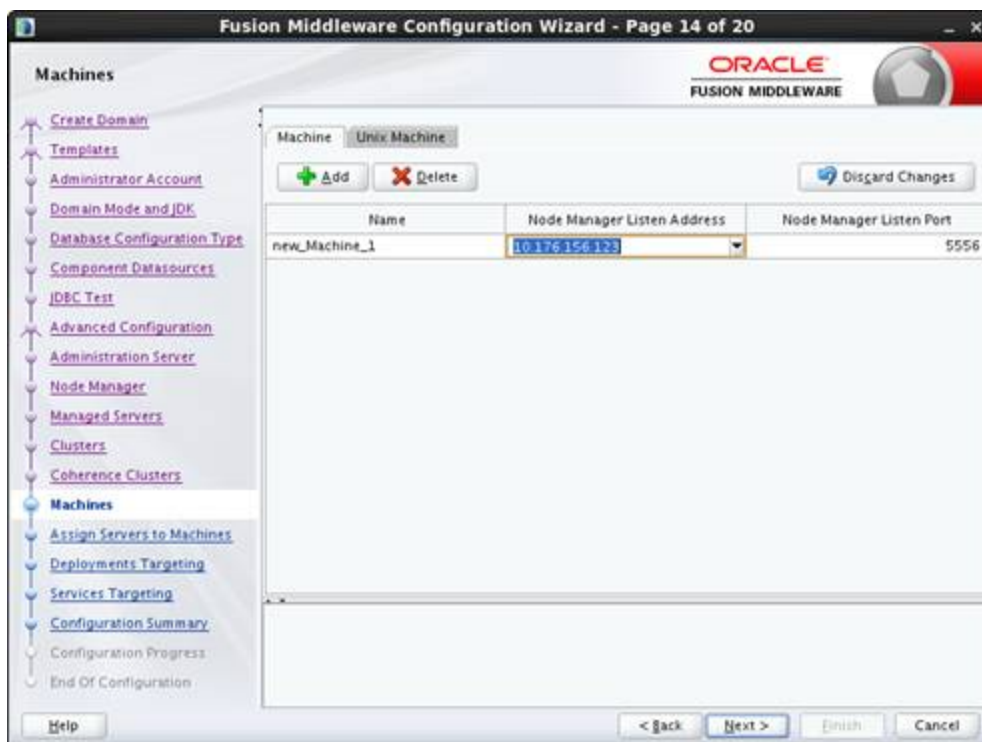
Fusion Middleware Configuration Wizard - Page 14 of 20

Machines

ORACLE
FUSION MIDDLEWARE

Create Domain
Templates
Administrator Account
Domain Mode and JDK
Database Configuration Type
Component Datasources
JDBC Test
Advanced Configuration
Administration Server
Node Manager
Managed Servers
Clusters
Coherence Clusters
Machines
Assign Servers to Machines
Deployments Targeting
Services Targeting
Configuration Summary
Configuration Progress
End Of Configuration

Machine | Unix Machine

Add | Delete | Discard Changes

| Name | Node Manager Listen Address | Node Manager Listen Port |
|---|---|---|
| new_Machine_1 | 10.176.156.123 | 5556 |

Help | < Back | Next > | Finish | Cancel